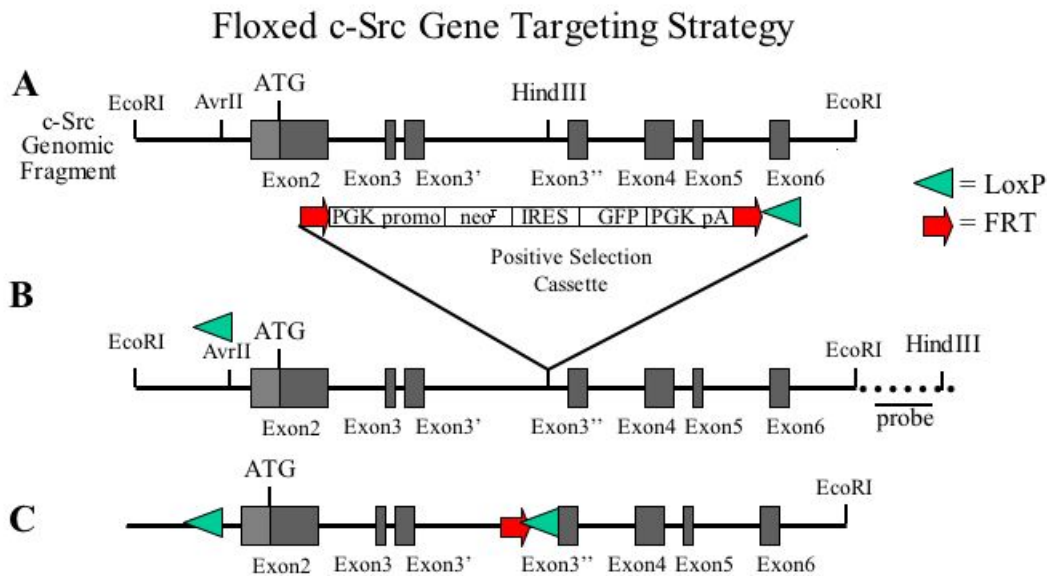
Floxed c-Src Gene Targeting Strategy

A

c-Src Genomic Fragment

EcoRI AvrII ATG HindIII EcoRI

Exon2 Exon3 Exon3' Exon3'' Exon4 Exon5 Exon6

PGK promo neo$^r$ IRES GFP PGK pA

= LoxP

= FRT

Positive Selection Cassette

B

EcoRI AvrII ATG EcoRI HindIII

Exon2 Exon3 Exon3' Exon3'' Exon4 Exon5 Exon6

probe

C

ATG EcoRI

Exon2 Exon3 Exon3' Exon3'' Exon4 Exon5 Exon6